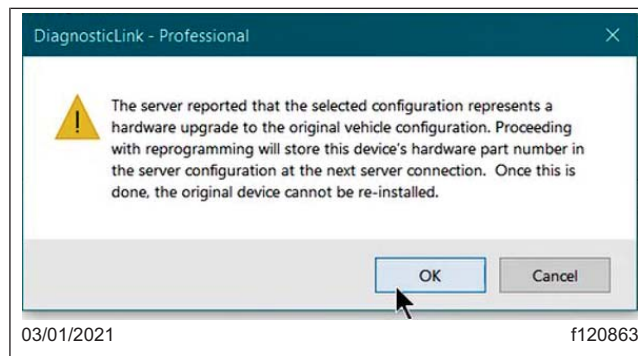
DiagnosticLink - Professional

×

The server reported that the selected configuration represents a hardware upgrade to the original vehicle configuration. Proceeding with reprogramming will store this device's hardware part number in the server configuration at the next server connection. Once this is done, the original device cannot be re-installed.

OK

Cancel

03/01/2021

f120863